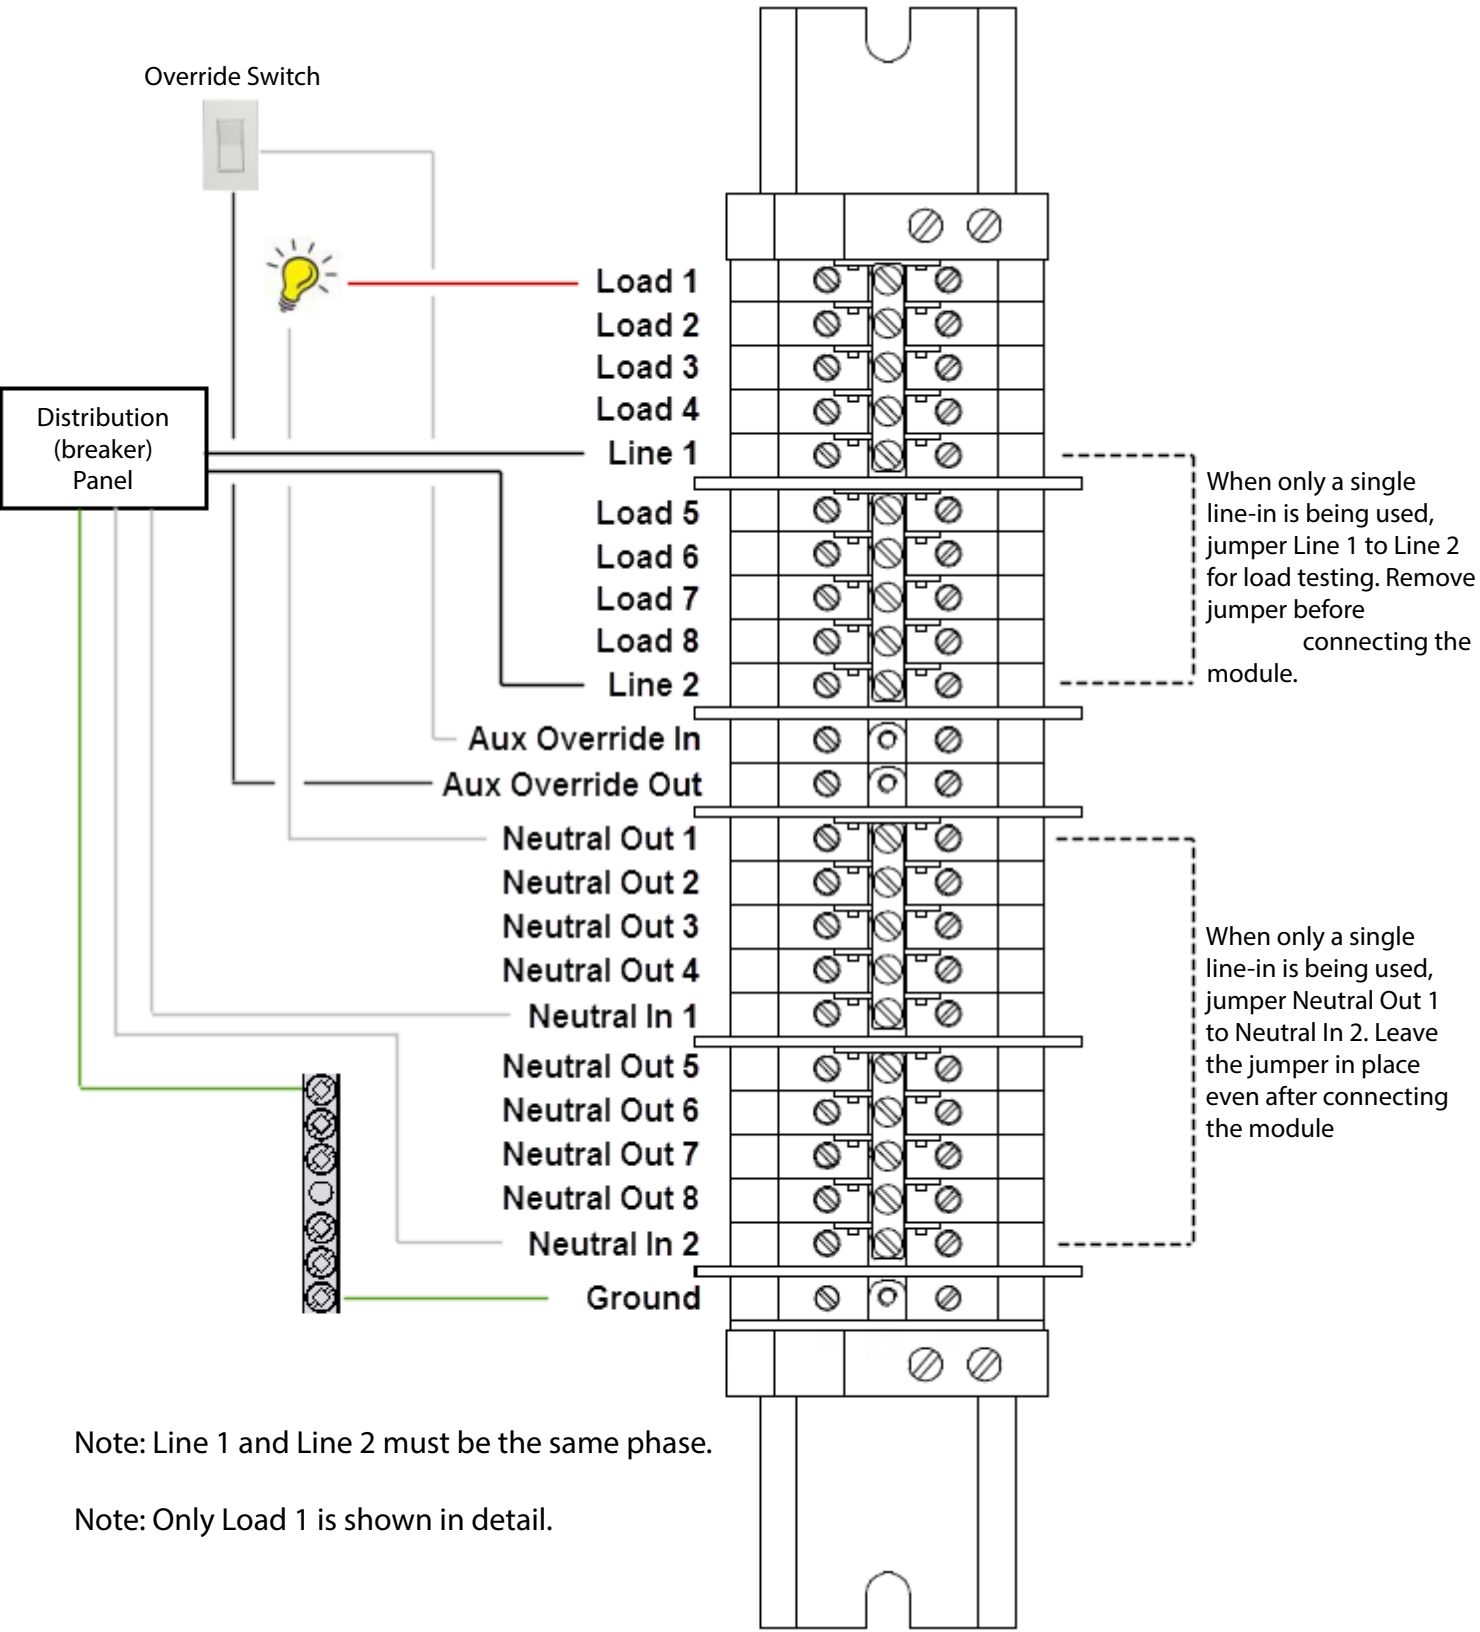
Override Switch

Distribution (breaker) Panel

Load 1
Load 2
Load 3
Load 4
Line 1
Load 5
Load 6
Load 7
Load 8
Line 2
Aux Override In
Aux Override Out
Neutral Out 1
Neutral Out 2
Neutral Out 3
Neutral Out 4
Neutral In 1
Neutral Out 5
Neutral Out 6
Neutral Out 7
Neutral Out 8
Neutral In 2
Ground

When only a single line-in is being used, jumper Line 1 to Line 2 for load testing. Remove jumper before connecting the module.

When only a single line-in is being used, jumper Neutral Out 1 to Neutral In 2. Leave the jumper in place even after connecting the module

Note: Line 1 and Line 2 must be the same phase.

Note: Only Load 1 is shown in detail.